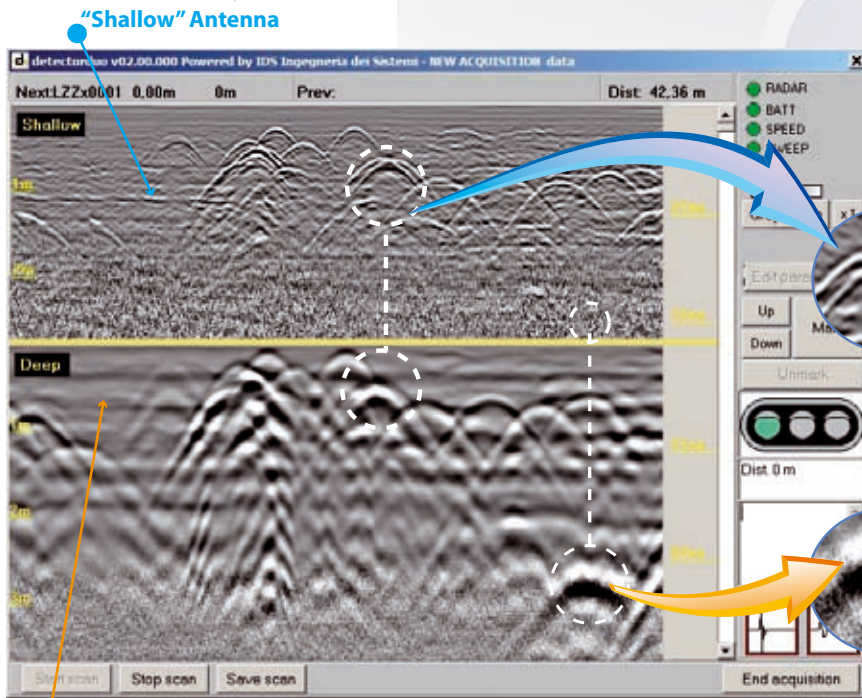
"Shallow" Antenna

d detectorduo v02.00.000 Powered by IDS Ingegneria dei Sistemi - NEW ACQUISITION data

Next:LZZx0001 0,00m 0m Prev: Dist: 42,36 m

Shallow

1m

2m

Deep

1m

2m

3m

RADAR
BATT
SPEED
DEEP

x1

Edit para

Up

Down

Ma

Unmark

Dist 0 m

Start scan

Stop scan

Save scan

End acquisition